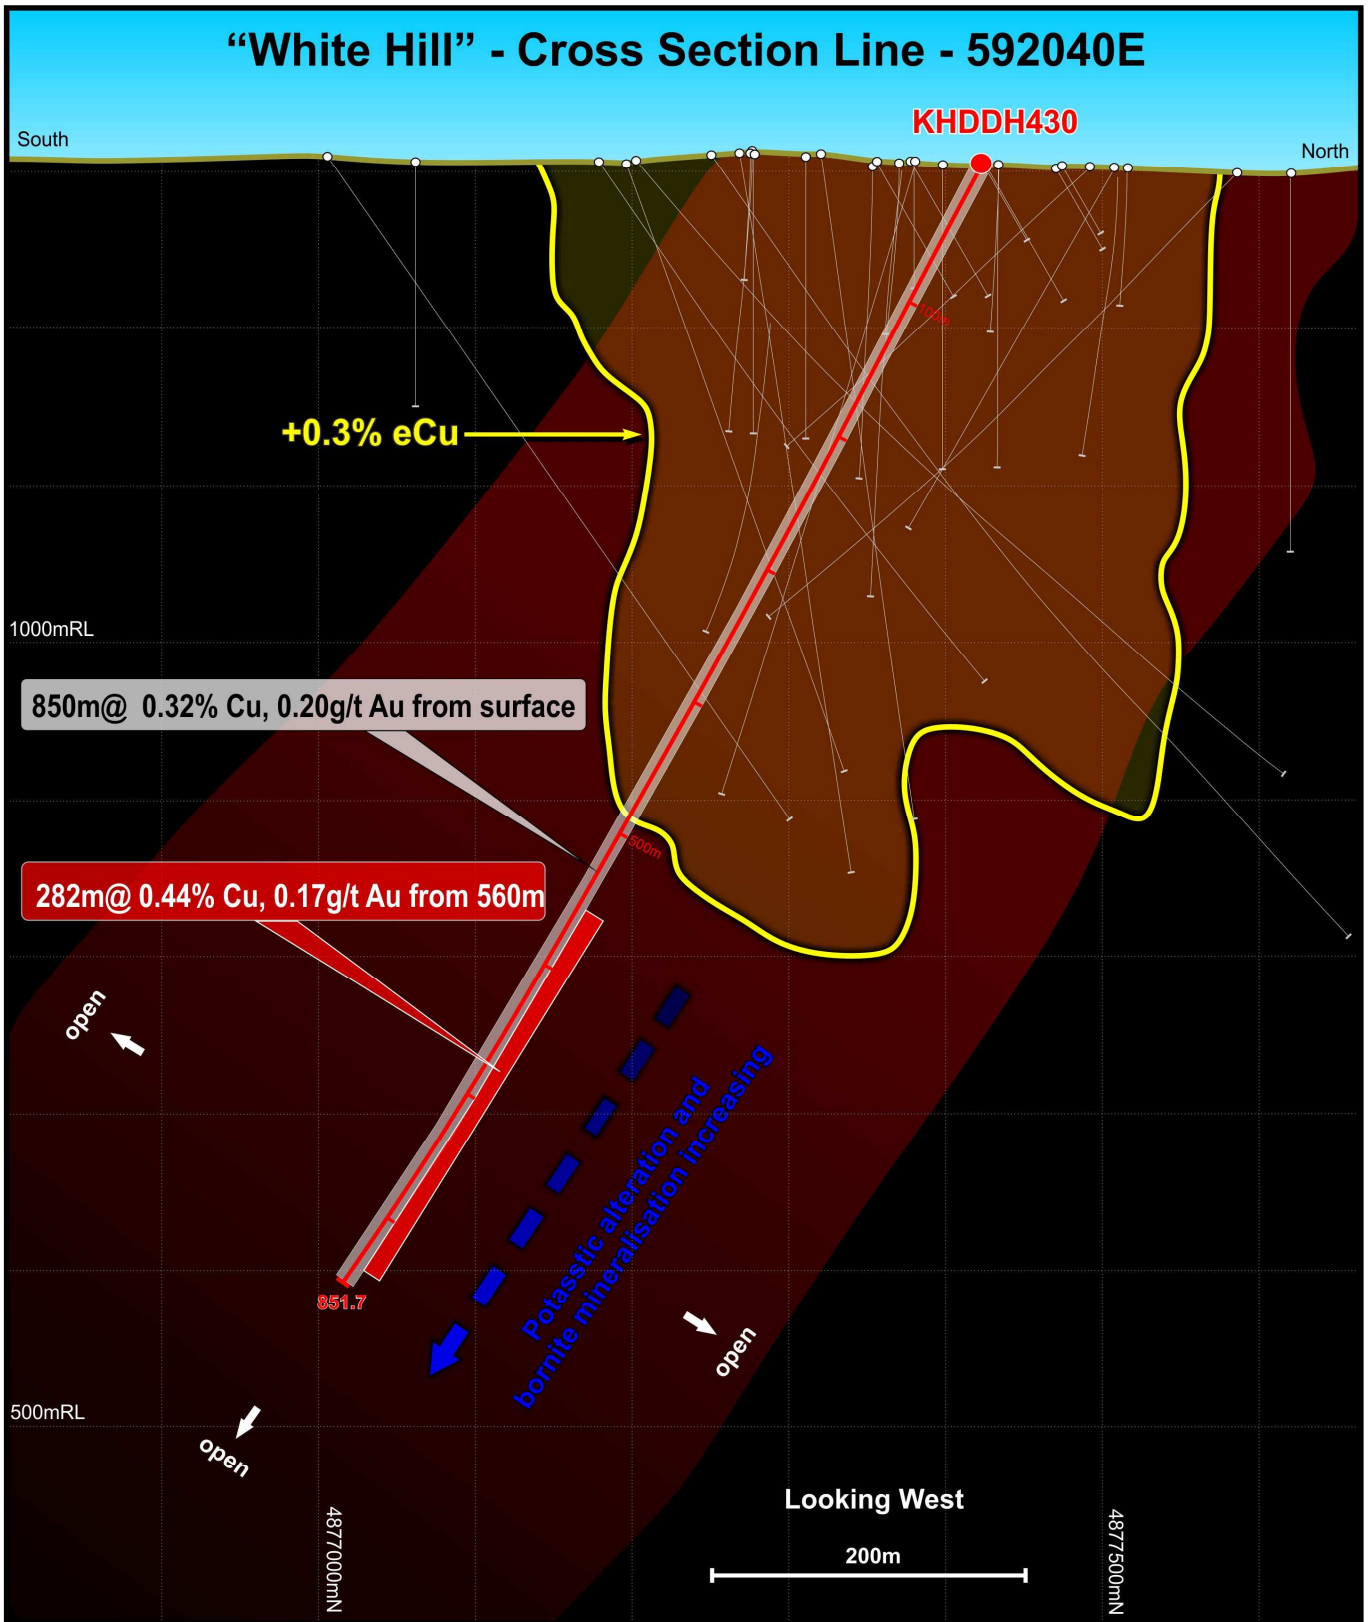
“White Hill” - Cross Section Line - 592040E

KHDDH430

South

North

100m

+0.3% eCu

1000mRL

850m@ 0.32% Cu, 0.20g/t Au from surface

500m

282m@ 0.44% Cu, 0.17g/t Au from 560m

open

Potassic alteration and bornite mineralisation increasing

851.7

open

500mRL

open

Looking West

200m

487000mN

487500mN